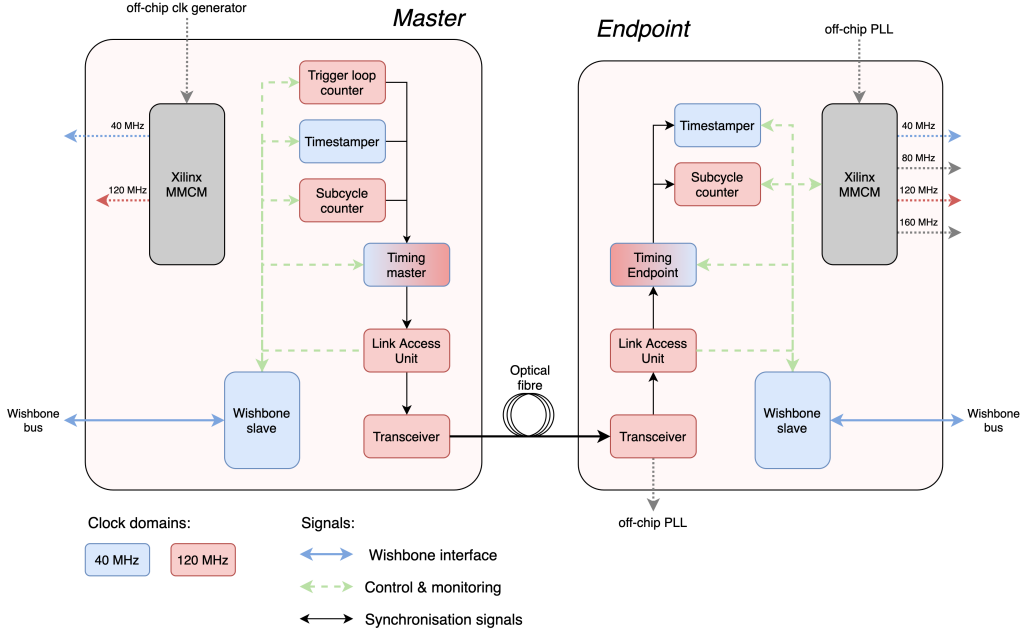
off-chip clk generator

Master

40 MHz

120 MHz

Xilinx MMCM

Trigger loop counter

Timestamper

Subcycle counter

Timing master

Link Access Unit

Wishbone bus

Wishbone slave

Transceiver

Optical fibre

Endpoint

off-chip PLL

Timestamper

Subcycle counter

Xilinx MMCM

40 MHz

80 MHz

120 MHz

160 MHz

Timing Endpoint

Link Access Unit

Transceiver

Wishbone slave

Wishbone bus

off-chip PLL

Clock domains:

40 MHz

120 MHz

Signals:

Wishbone interface

Control & monitoring

Synchronisation signals